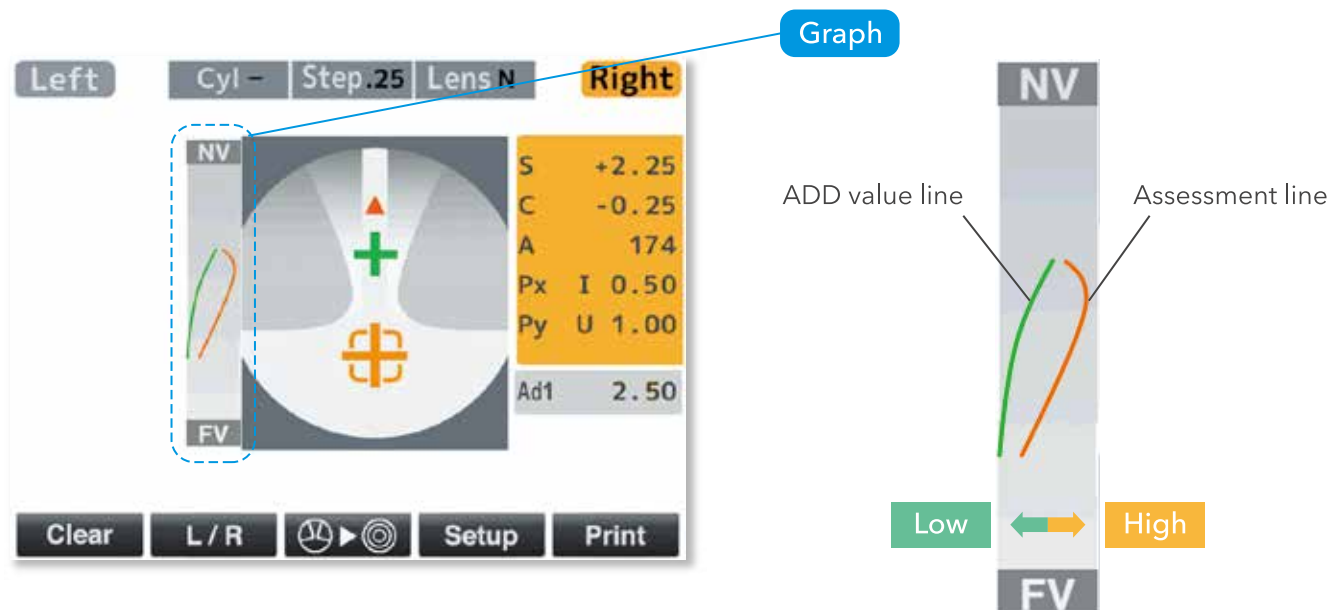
Graph

Left
Cyl −
Step.25
Lens N
Right

NV
FV

| S | +2.25 |
|---|---|
| C | -0.25 |
| A | 174 |
| Px | I 0.50 |
| Py | U 1.00 |

Ad1 2.50

Clear
L / R
Setup
Print

NV
ADD value line
Assessment line
Low
High
FV